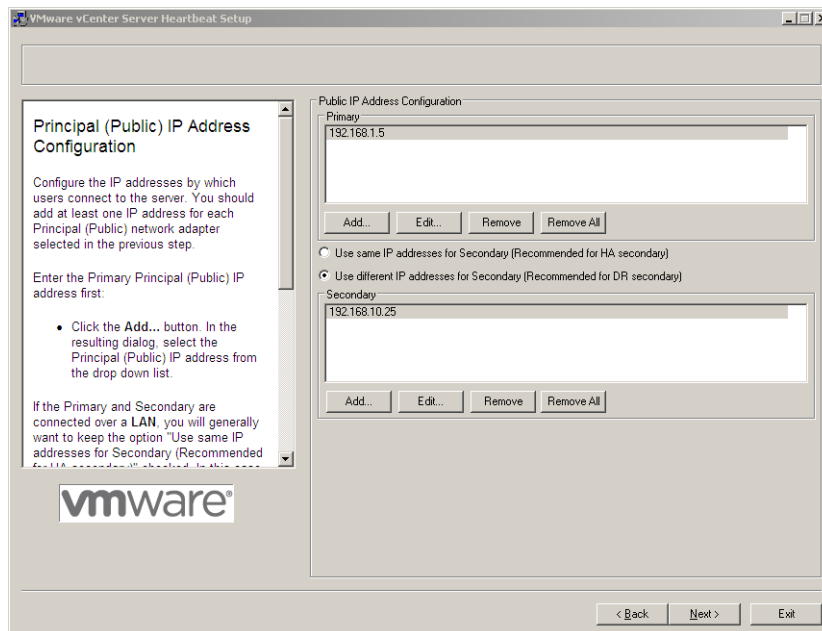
VMware vCenter Server Heartbeat Setup

Principal (Public) IP Address Configuration

Configure the IP addresses by which users connect to the server. You should add at least one IP address for each Principal (Public) network adapter selected in the previous step.

Enter the Primary Principal (Public) IP address first:

• Click the **Add...** button. In the resulting dialog, select the Principal (Public) IP address from the drop down list.

If the Primary and Secondary are connected over a **LAN**, you will generally want to keep the option "Use same IP addresses for Secondary (Recommended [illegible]

vmware®

Public IP Address Configuration

Primary

192.168.1.5

Add... | Edit... | Remove | Remove All

Use same IP addresses for Secondary (Recommended for HA secondary)

Use different IP addresses for Secondary (Recommended for DR secondary)

Secondary

192.168.10.25

Add... | Edit... | Remove | Remove All

< Back | Next > | Exit